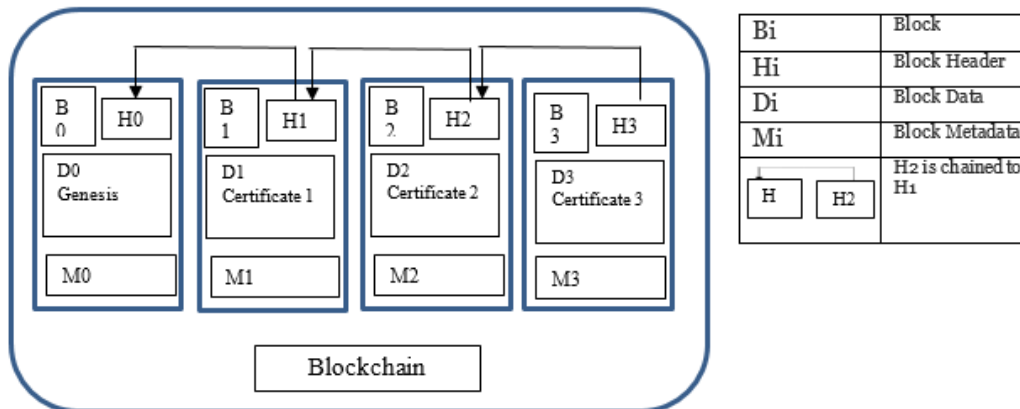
B 0 H0
D0 Genesis
M0

B 1 H1
D1 Certificate 1
M1

B 2 H2
D2 Certificate 2
M2

B 3 H3
D3 Certificate 3
M3

Blockchain

| Bi | Block |
|---|---|
| Hi | Block Header |
| Di | Block Data |
| Mi | Block Metadata |
| H H2 | H2 is chained to H1 |